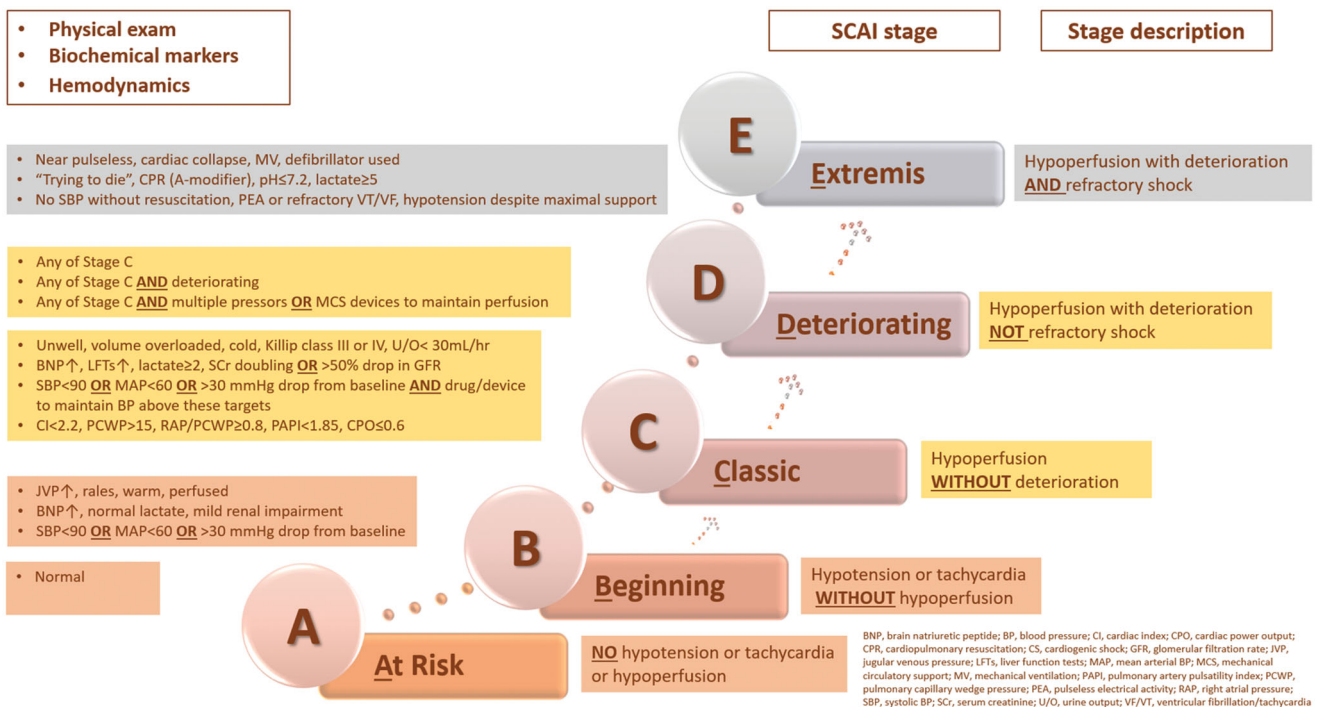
- Physical exam
- Biochemical markers
- Hemodynamics

SCAI stage

Stage description

E

Extremis

- Near pulseless, cardiac collapse, MV, defibrillator used
- "Trying to die", CPR (A-modifier), pH≤7.2, lactate≥5
- No SBP without resuscitation, PEA or refractory VT/VF, hypotension despite maximal support

Hypoperfusion with deterioration AND refractory shock

D

Deteriorating

- Any of Stage C
- Any of Stage C AND deteriorating
- Any of Stage C AND multiple pressors OR MCS devices to maintain perfusion

Hypoperfusion with deterioration NOT refractory shock

C

Classic

- Unwell, volume overloaded, cold, Killip class III or IV, U/O< 30mL/hr
- BNP↑, LFTs↑, lactate≥2, SCr doubling OR >50% drop in GFR
- SBP<90 OR MAP<60 OR >30 mmHg drop from baseline AND drug/device to maintain BP above these targets
- CI<2.2, PCWP>15, RAP/PCWP≥0.8, PAPI<1.85, CPO≤0.6

Hypoperfusion WITHOUT deterioration

B

Beginning

- JVP↑, rales, warm, perfused
- BNP↑, normal lactate, mild renal impairment
- SBP<90 OR MAP<60 OR >30 mmHg drop from baseline

Hypotension or tachycardia WITHOUT hypoperfusion

A

At Risk

- Normal

NO hypotension or tachycardia or hypoperfusion

BNP, brain natriuretic peptide; BP, blood pressure; CI, cardiac index; CPO, cardiac power output; CPR, cardiopulmonary resuscitation; CS, cardiogenic shock; GFR, glomerular filtration rate; JVP, jugular venous pressure; LFTs, liver function tests; MAP, mean arterial BP; MCS, mechanical circulatory support; MV, mechanical ventilation; PAPI, pulmonary artery pulsatility index; PCWP, pulmonary capillary wedge pressure; PEA, pulseless electrical activity; RAP, right atrial pressure; SBP, systolic BP; SCr, serum creatinine; U/O, urine output; VF/VT, ventricular fibrillation/tachycardia